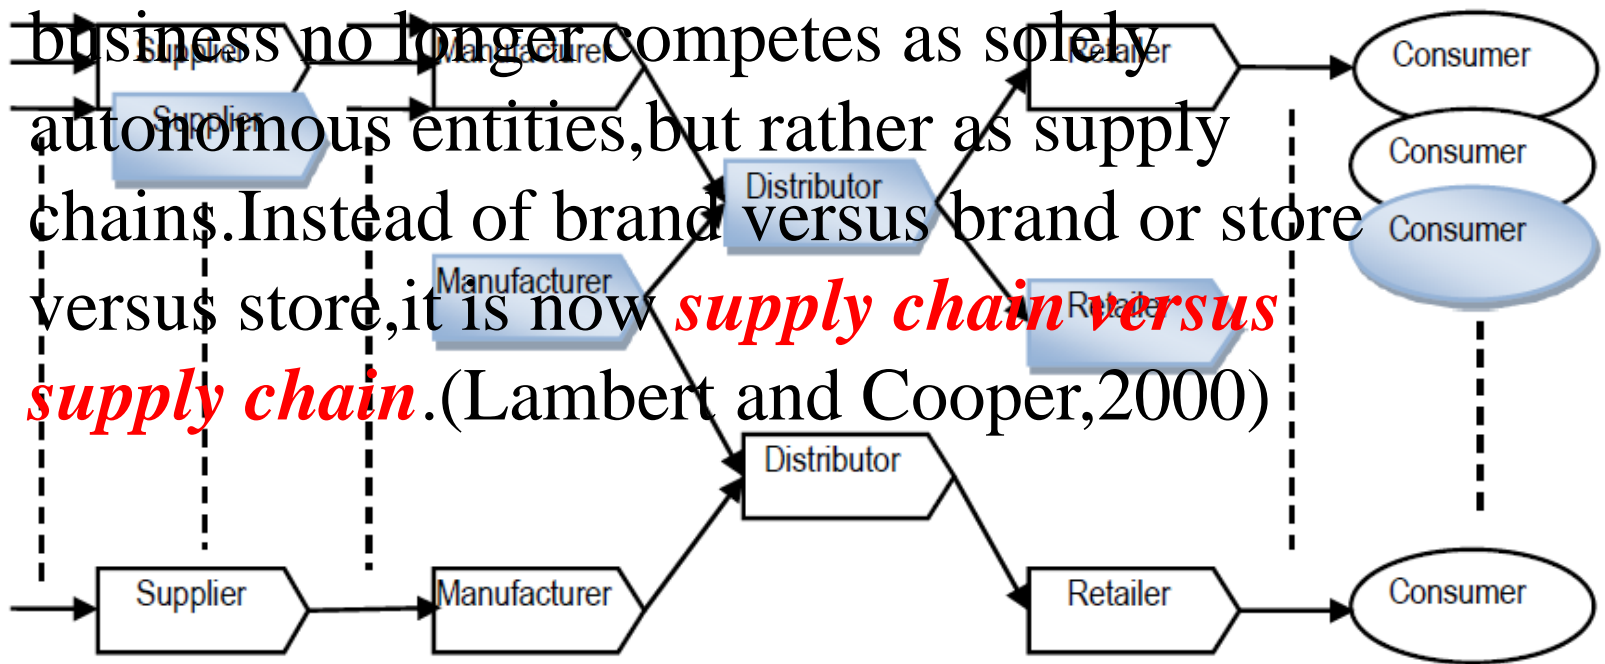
business no longer competes as solely autonomous entities,but rather as supply chains.Instead of brand versus brand or store versus store,it is now *supply chain versus supply chain*.(Lambert and Cooper,2000)

Supplier
Manufacturer
Retailer
Consumer
Supplier
Consumer
Distributor
Consumer
Manufacturer
Retailer
Distributor
Supplier
Manufacturer
Retailer
Consumer